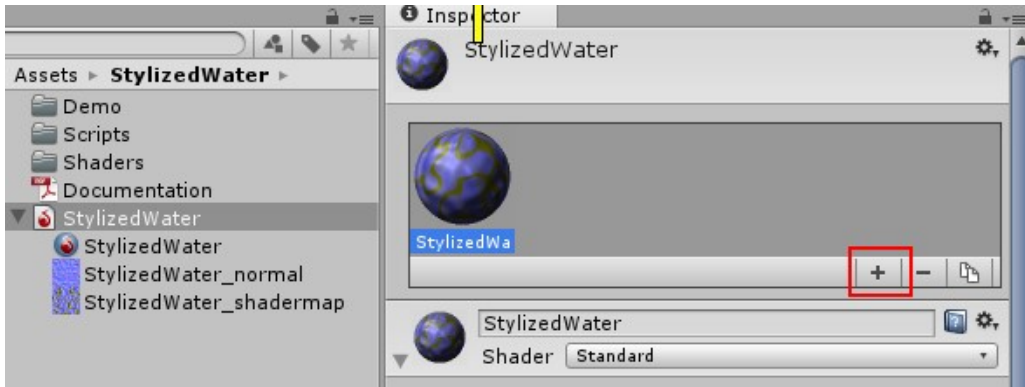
Inspector

Assets ▸ StylizedWater ▸

Demo
Scripts
Shaders
Documentation
StylizedWater
StylizedWater
StylizedWater_normal
StylizedWater_shadermap

StylizedWater

StylizedWa

+ −

StylizedWater
Shader Standard